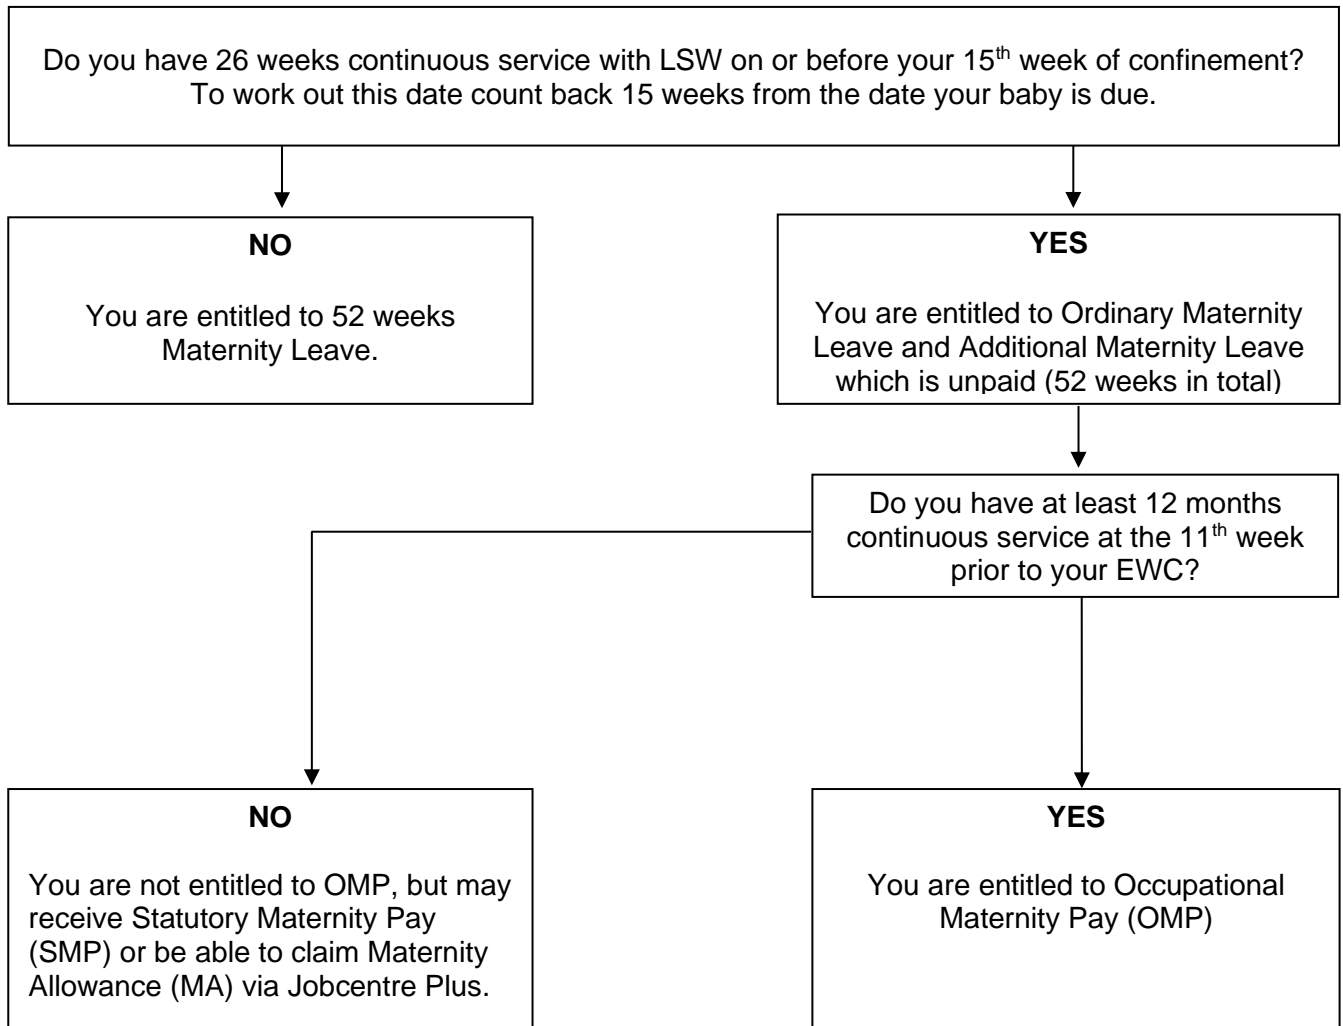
Do you have 26 weeks continuous service with LSW on or before your 15$^{th}$ week of confinement? To work out this date count back 15 weeks from the date your baby is due.

NO

You are entitled to 52 weeks Maternity Leave.

YES

You are entitled to Ordinary Maternity Leave and Additional Maternity Leave which is unpaid (52 weeks in total)

Do you have at least 12 months continuous service at the 11$^{th}$ week prior to your EWC?

NO

You are not entitled to OMP, but may receive Statutory Maternity Pay (SMP) or be able to claim Maternity Allowance (MA) via Jobcentre Plus.

YES

You are entitled to Occupational Maternity Pay (OMP)